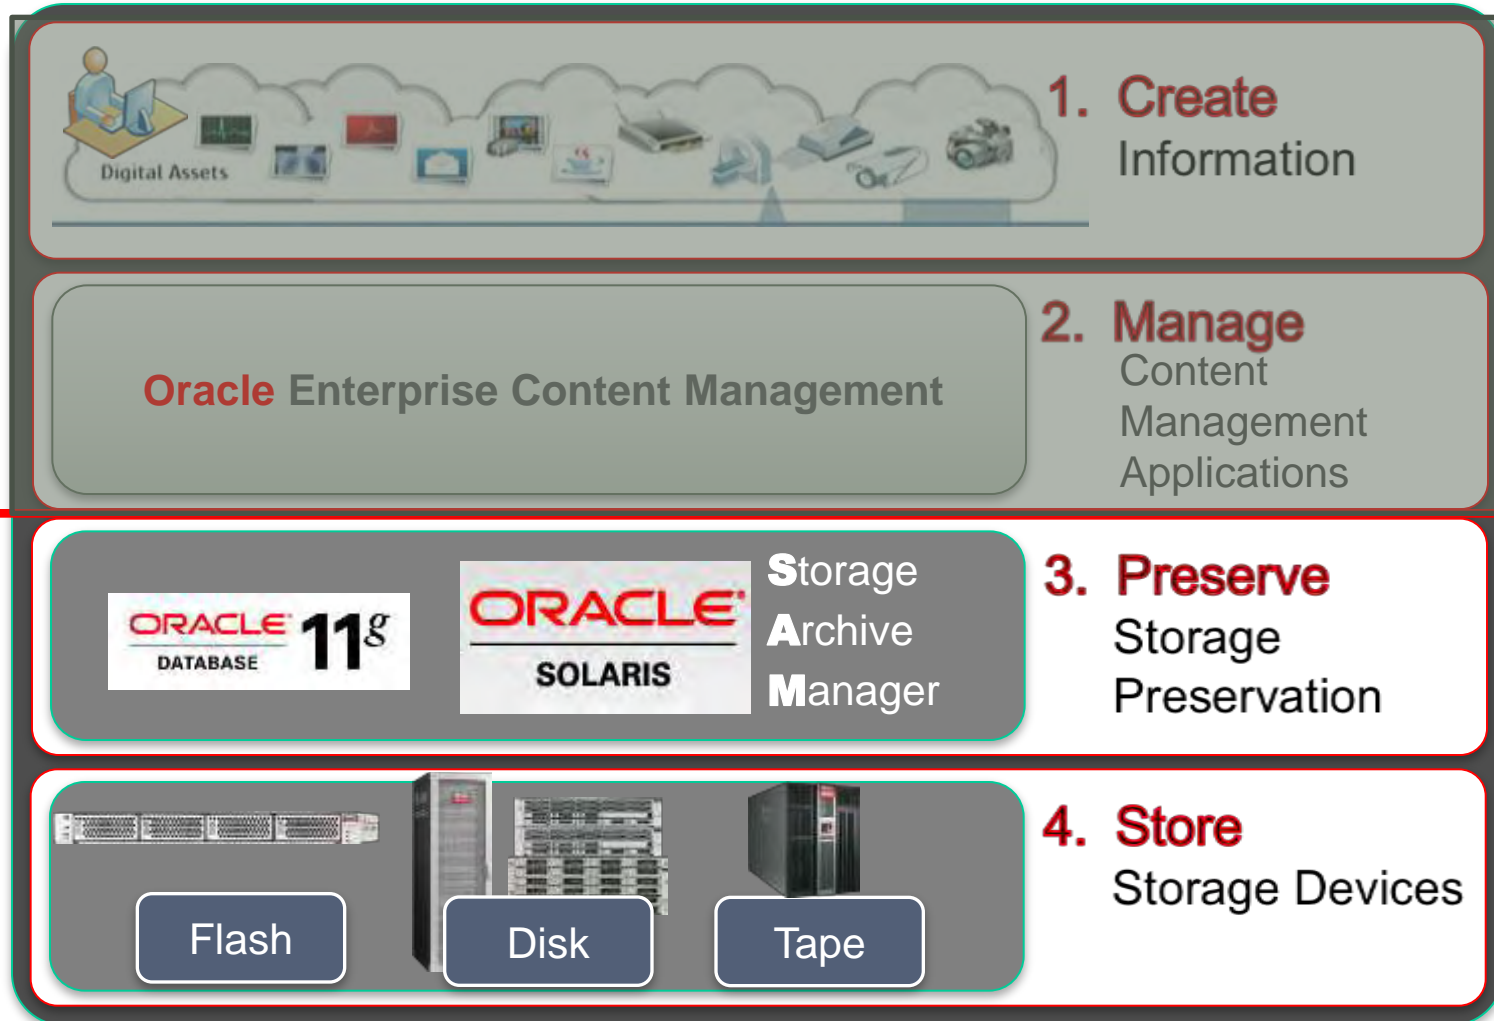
Digital Assets

1. Create
Information

Oracle Enterprise Content Management

2. Manage
Content
Management
Applications

ORACLE DATABASE $11^g$

ORACLE SOLARIS

Storage
Archive
Manager

3. Preserve
Storage
Preservation

Flash

Disk

Tape

4. Store
Storage Devices